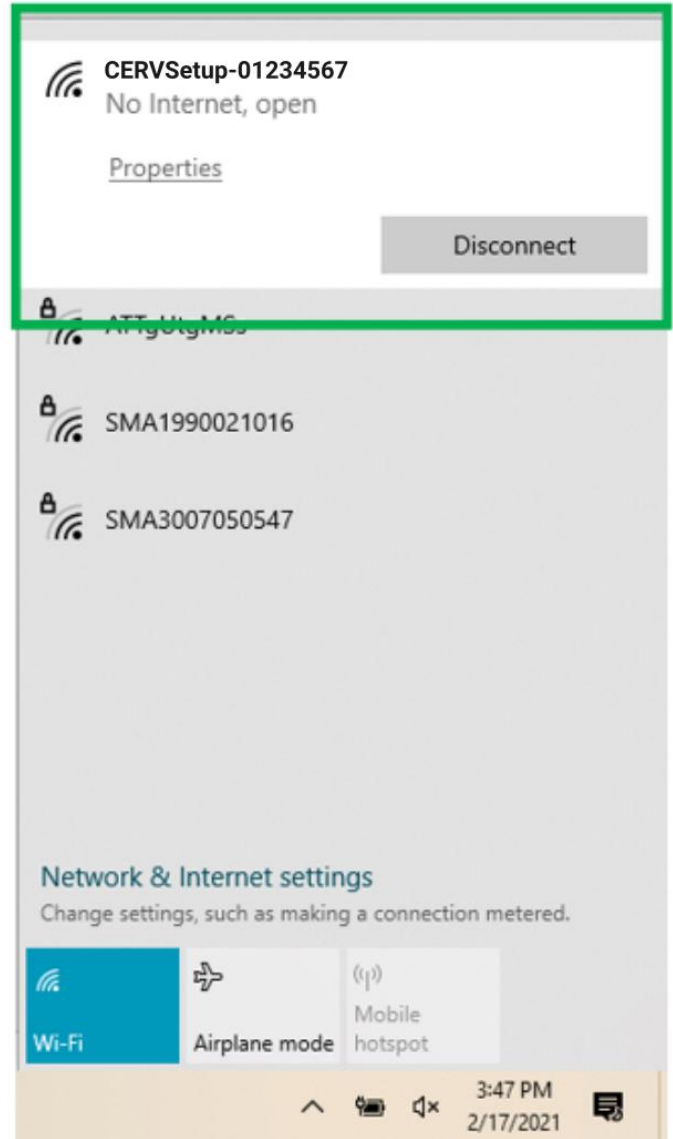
CERVSetup-01234567
No Internet, open

Properties

Disconnect

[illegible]

SMA1990021016

SMA3007050547

Network & Internet settings
Change settings, such as making a connection metered.

Wi-Fi

Airplane mode

Mobile hotspot

3:47 PM
2/17/2021